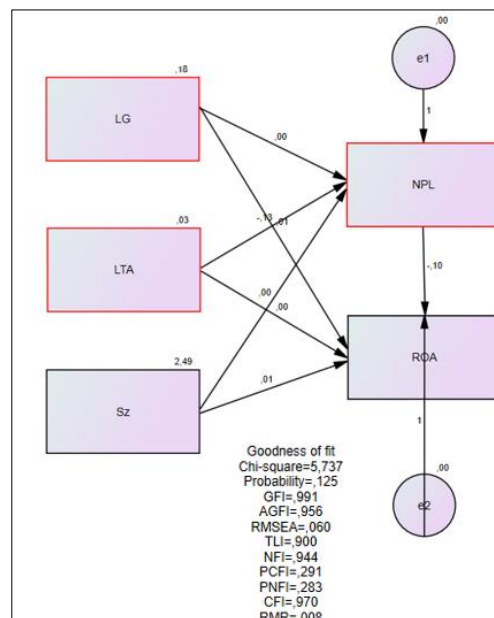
,00
e1
1
,18
LG
,00
NPL
,03
LTA
-,13
,01
-,10
,00
,00
ROA
2,49
,01
Sz
1
,00
e2

Goodness of fit
Chi-square=5,737
Probability=,125
GFI=,991
AGFI=,956
RMSEA=,060
TLI=,900
NFI=,944
PCFI=,291
PNFI=,283
CFI=,970
RMR=,008